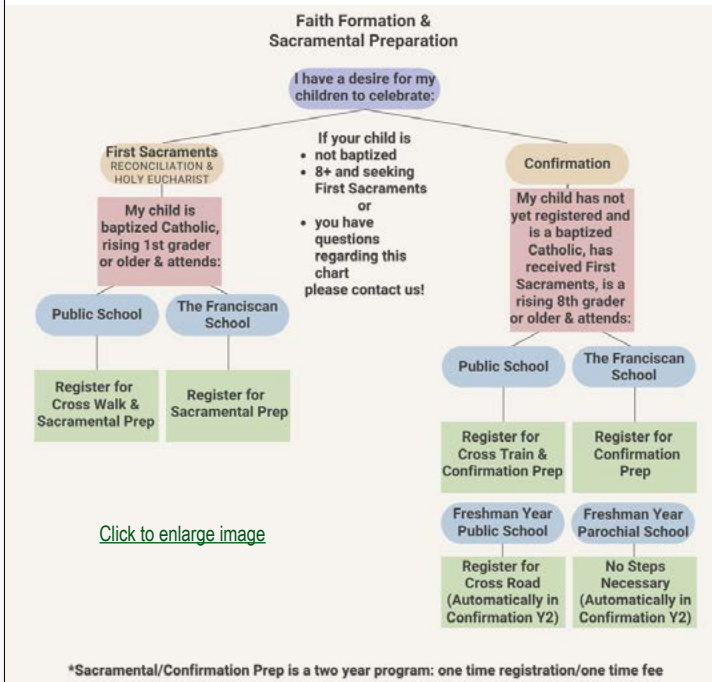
Faith Formation & Sacramental Preparation

I have a desire for my children to celebrate:

First Sacraments
RECONCILIATION & HOLY EUCHARIST

My child is baptized Catholic, rising 1st grader or older & attends:

Public School

Register for Cross Walk & Sacramental Prep

The Franciscan School

Register for Sacramental Prep

If your child is
• not baptized
• 8+ and seeking First Sacraments
or
• you have questions regarding this chart
please contact us!

Confirmation

My child has not yet registered and is a baptized Catholic, has received First Sacraments, is a rising 8th grader or older & attends:

Public School

Register for Cross Train & Confirmation Prep

Freshman Year Public School

Register for Cross Road (Automatically in Confirmation Y2)

The Franciscan School

Register for Confirmation Prep

Freshman Year Parochial School

No Steps Necessary (Automatically in Confirmation Y2)

Click to enlarge image

*Sacramental/Confirmation Prep is a two year program: one time registration/one time fee